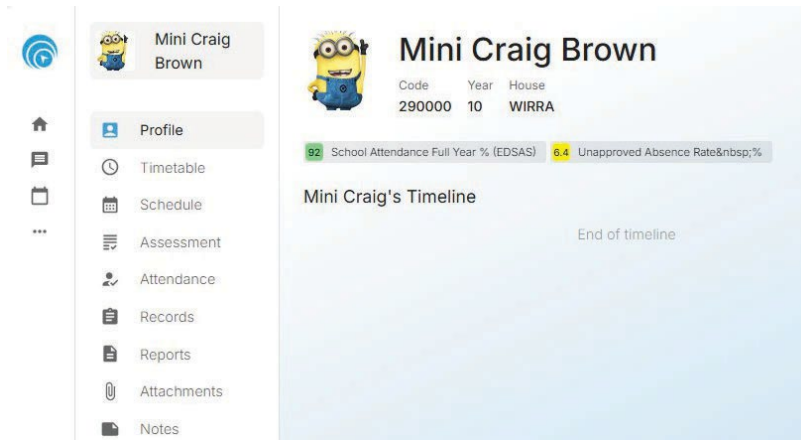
Mini Craig Brown

Profile
Timetable
Schedule
Assessment
Attendance
Records
Reports
Attachments
Notes

Mini Craig Brown

| Code | Year | House |
|---|---|---|
| 290000 | 10 | WIRRA |

92 School Attendance Full Year % (EDSAS) 6.4 Unapproved Absence Rate&nbsp;%

Mini Craig's Timeline

End of timeline